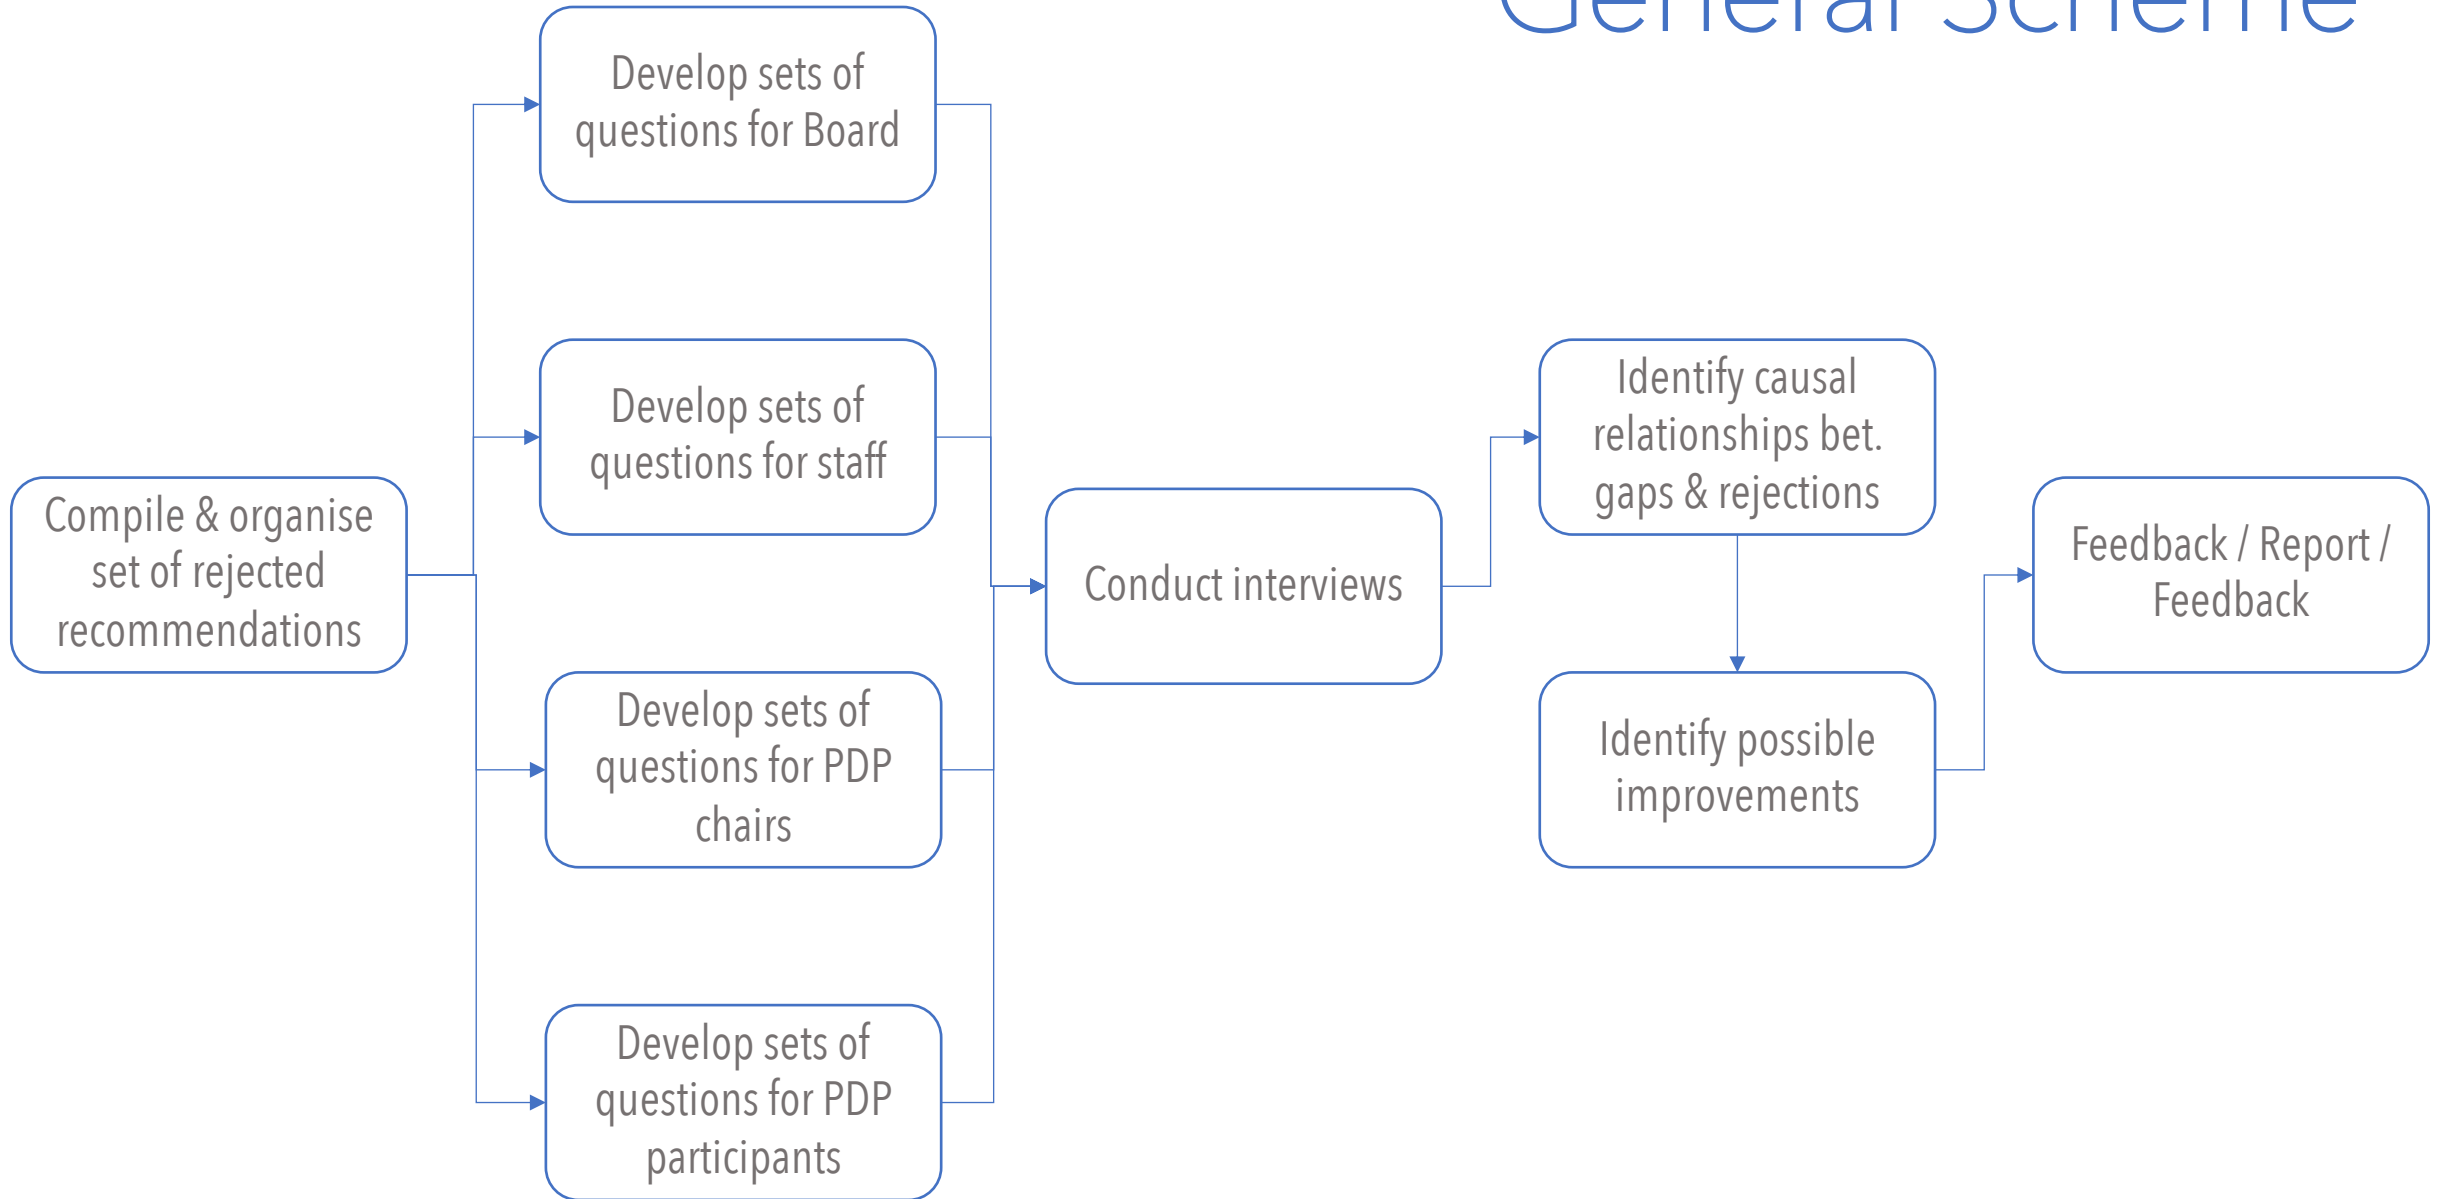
General Scheme

Compile & organise set of rejected recommendations

Develop sets of questions for Board

Develop sets of questions for staff

Develop sets of questions for PDP chairs

Develop sets of questions for PDP participants

Conduct interviews

Identify causal relationships bet. gaps & rejections

Identify possible improvements

Feedback / Report / Feedback